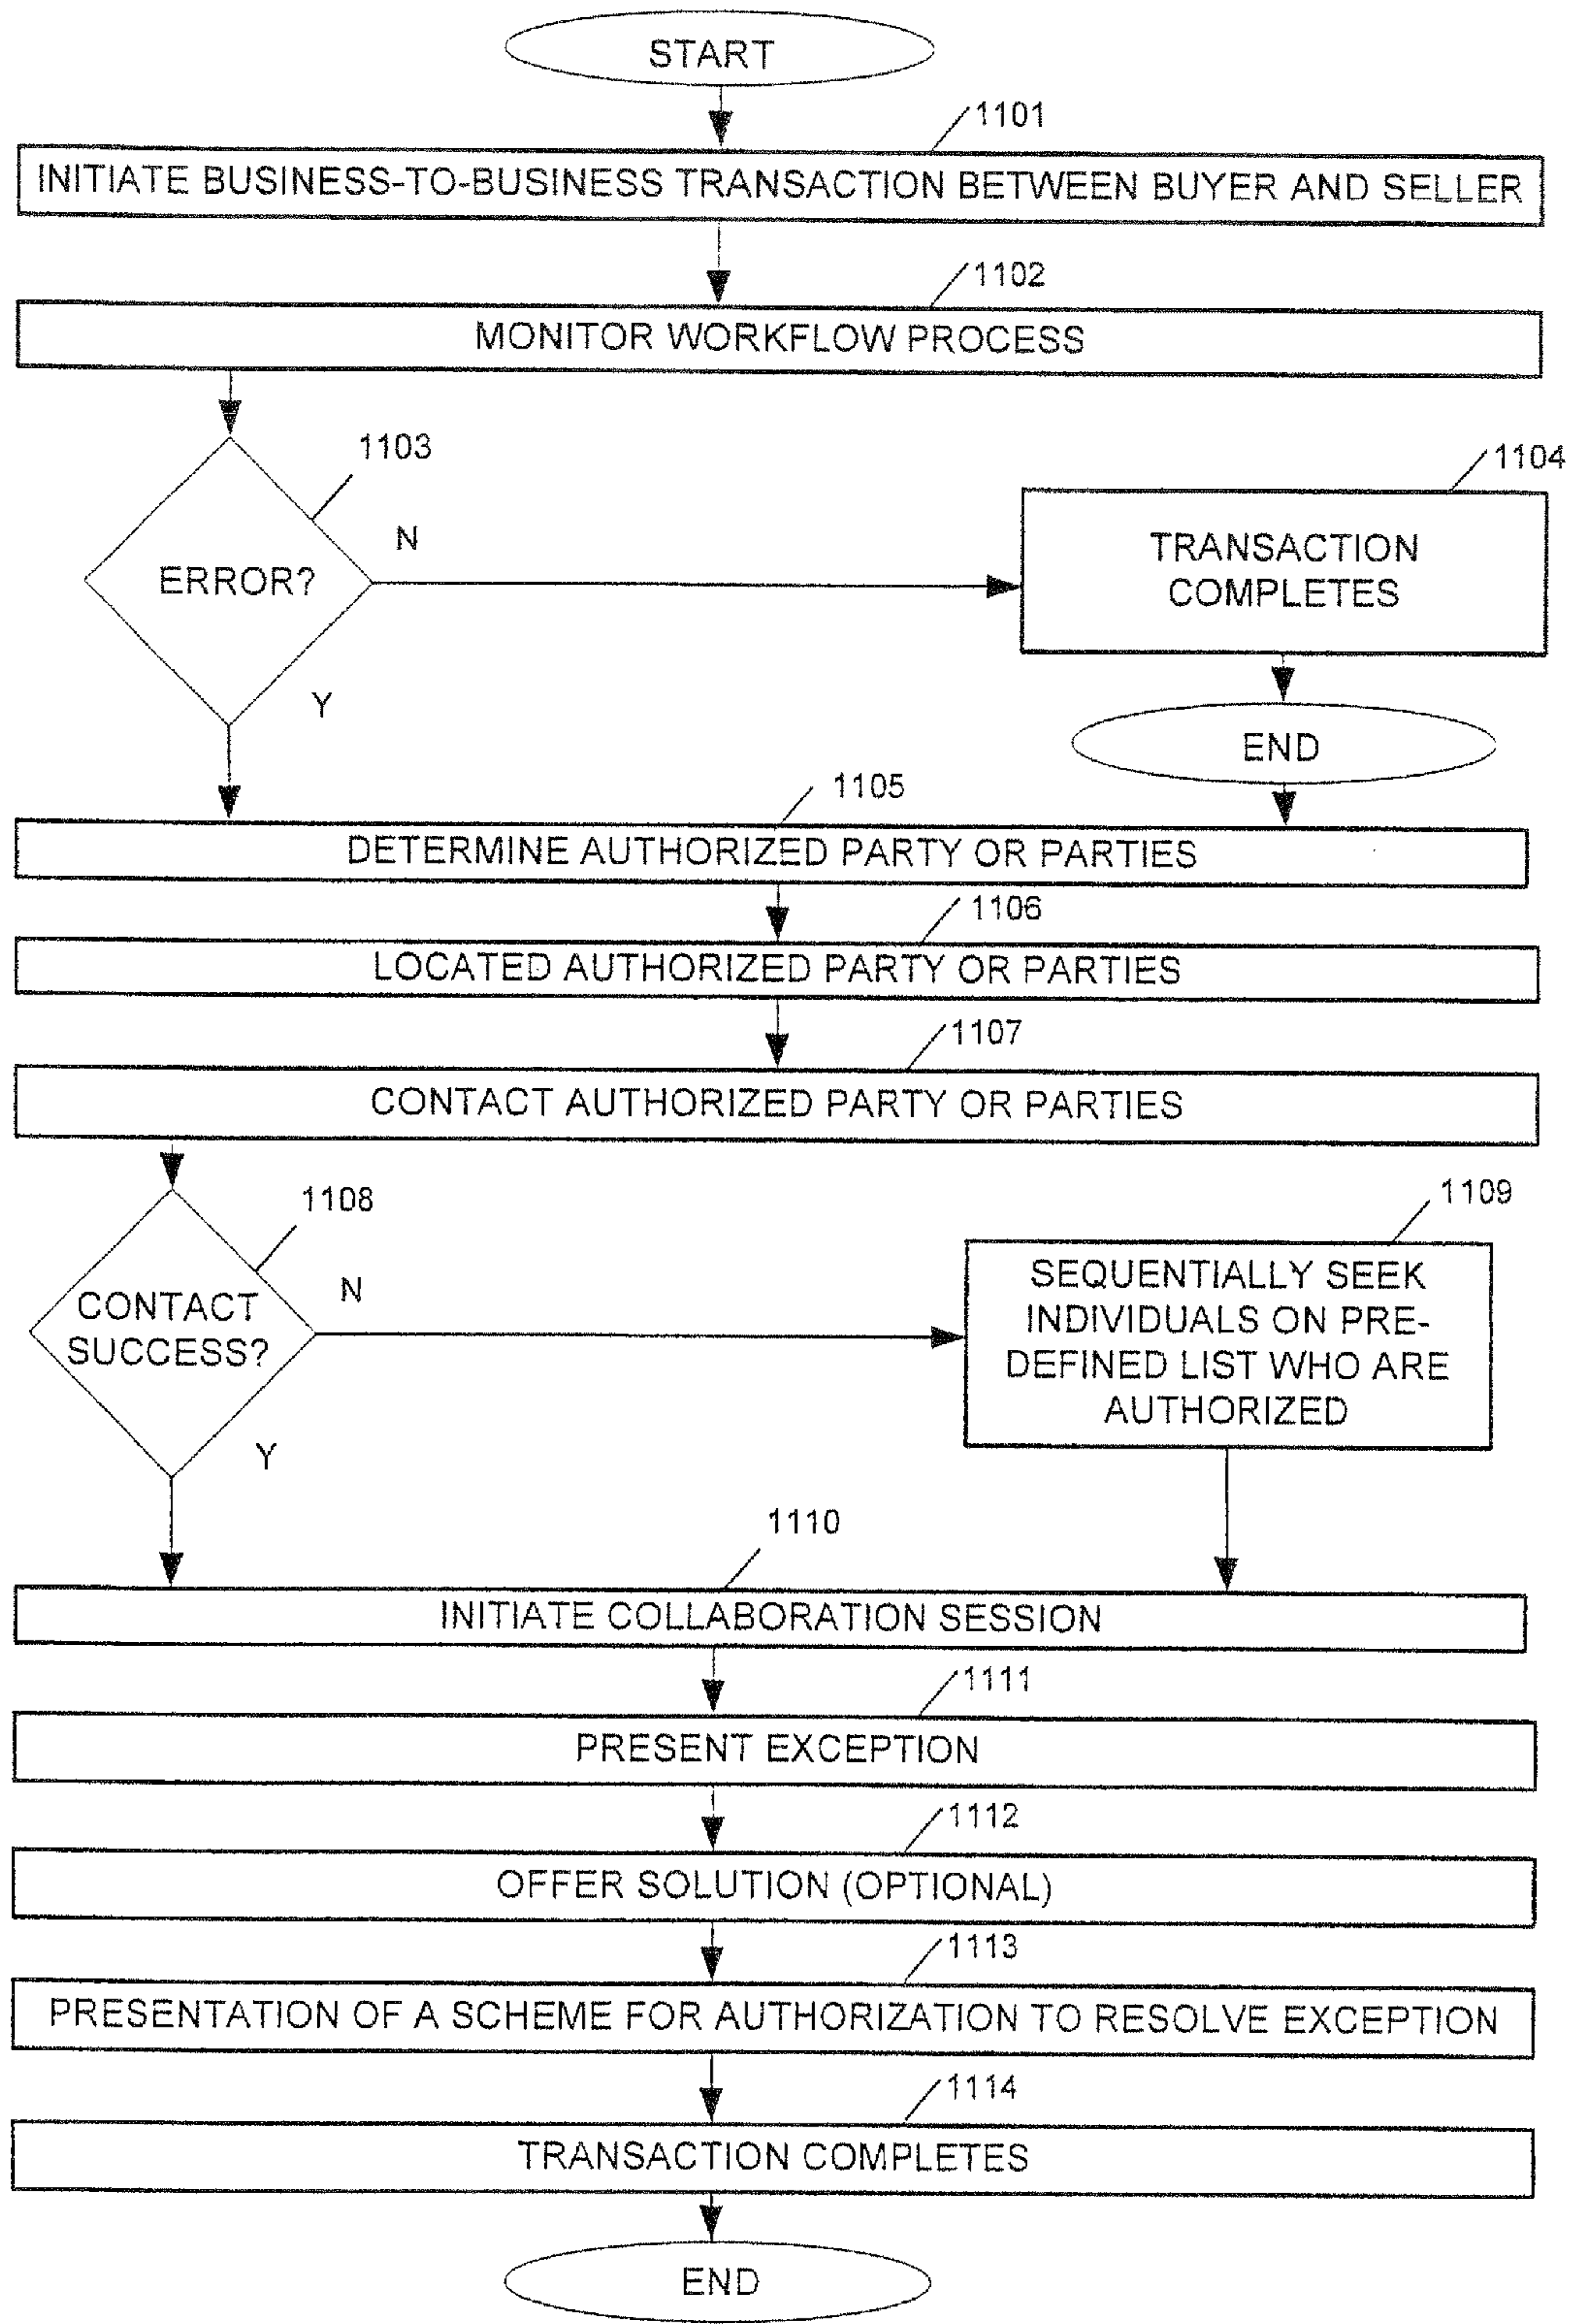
START

1101

INITIATE BUSINESS-TO-BUSINESS TRANSACTION BETWEEN BUYER AND SELLER

1102

MONITOR WORKFLOW PROCESS

1103

ERROR?

N

Y

1104

TRANSACTION COMPLETES

END

1105

DETERMINE AUTHORIZED PARTY OR PARTIES

1106

LOCATED AUTHORIZED PARTY OR PARTIES

1107

CONTACT AUTHORIZED PARTY OR PARTIES

1108

CONTACT SUCCESS?

N

Y

1109

SEQUENTIALLY SEEK INDIVIDUALS ON PRE-DEFINED LIST WHO ARE AUTHORIZED

1110

INITIATE COLLABORATION SESSION

1111

PRESENT EXCEPTION

1112

OFFER SOLUTION (OPTIONAL)

1113

PRESENTATION OF A SCHEME FOR AUTHORIZATION TO RESOLVE EXCEPTION

1114

TRANSACTION COMPLETES

END